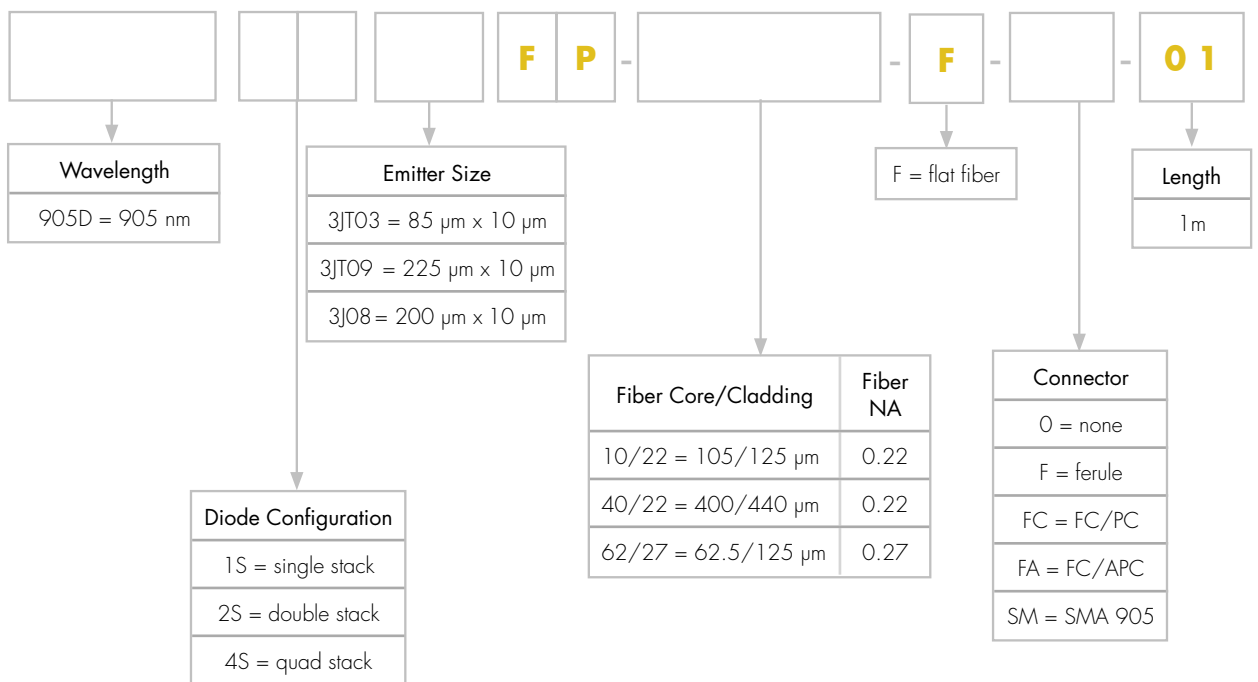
F P - - F - - 0 1

| Wavelength |
|---|
| 905D = 905 nm |

| Emitter Size |
|---|
| 3JT03 = 85 μm x 10 μm |
| 3JT09 = 225 μm x 10 μm |
| 3J08 = 200 μm x 10 μm |

F = flat fiber

| Length |
|---|
| 1m |

| Fiber Core/Cladding | Fiber NA |
|---|---|
| 10/22 = 105/125 μm | 0.22 |
| 40/22 = 400/440 μm | 0.22 |
| 62/27 = 62.5/125 μm | 0.27 |

| Connector |
|---|
| 0 = none |
| F = ferule |
| FC = FC/PC |
| FA = FC/APC |
| SM = SMA 905 |

| Diode Configuration |
|---|
| 1S = single stack |
| 2S = double stack |
| 4S = quad stack |